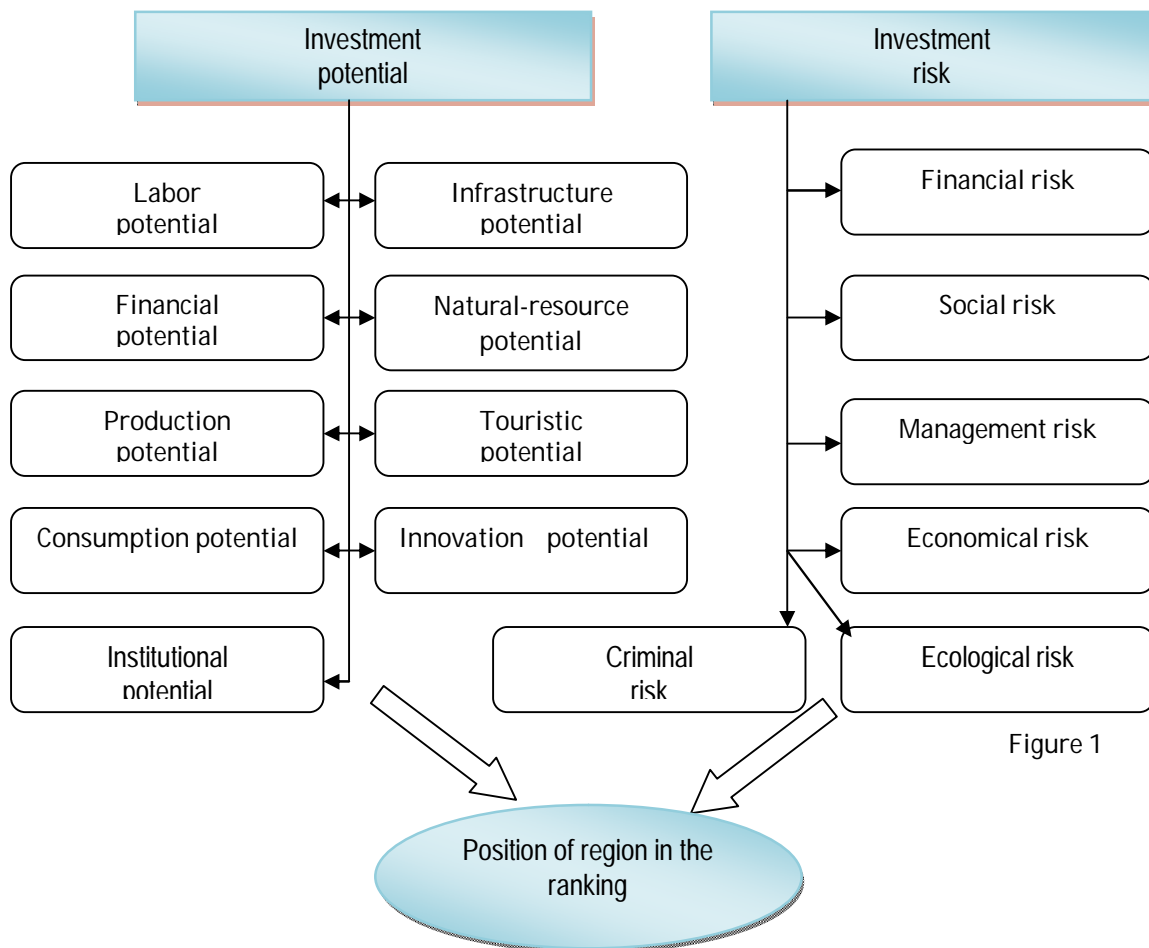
Investment potential

Investment risk

Labor potential

Infrastructure potential

Financial risk

Financial potential

Natural-resource potential

Social risk

Production potential

Touristic potential

Management risk

Consumption potential

Innovation potential

Economical risk

Institutional potential

Criminal risk

Ecological risk

Figure 1

Position of region in the ranking